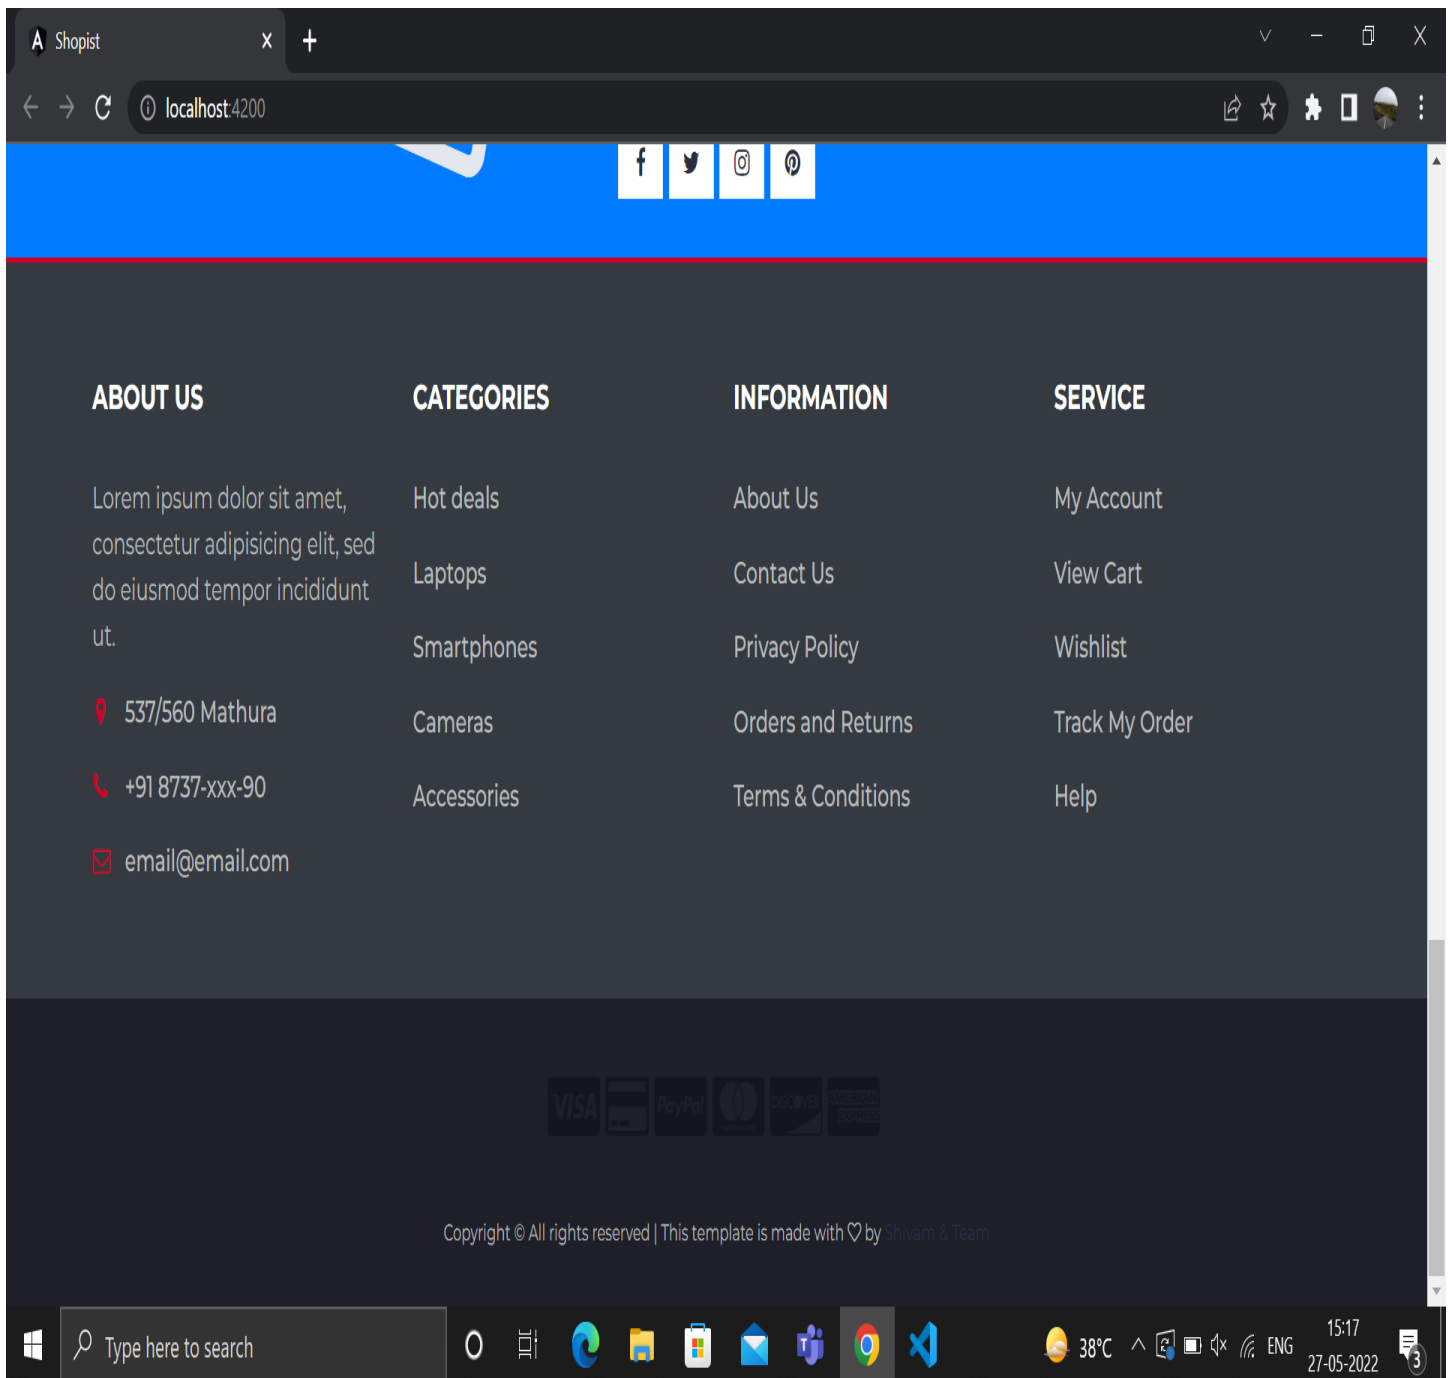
Shopist
localhost:4200

ABOUT US

Lorem ipsum dolor sit amet, consectetur adipisicing elit, sed do eiusmod tempor incididunt ut.

537/560 Mathura

+91 8737-xxx-90

email@email.com

CATEGORIES

Hot deals

Laptops

Smartphones

Cameras

Accessories

INFORMATION

About Us

Contact Us

Privacy Policy

Orders and Returns

Terms & Conditions

SERVICE

My Account

View Cart

Wishlist

Track My Order

Help

VISA PayPal DISCOVER AMERICAN EXPRESS

Copyright © All rights reserved | This template is made with ♡ by Shivam & Team

Type here to search

38°C ENG 15:17 27-05-2022 3